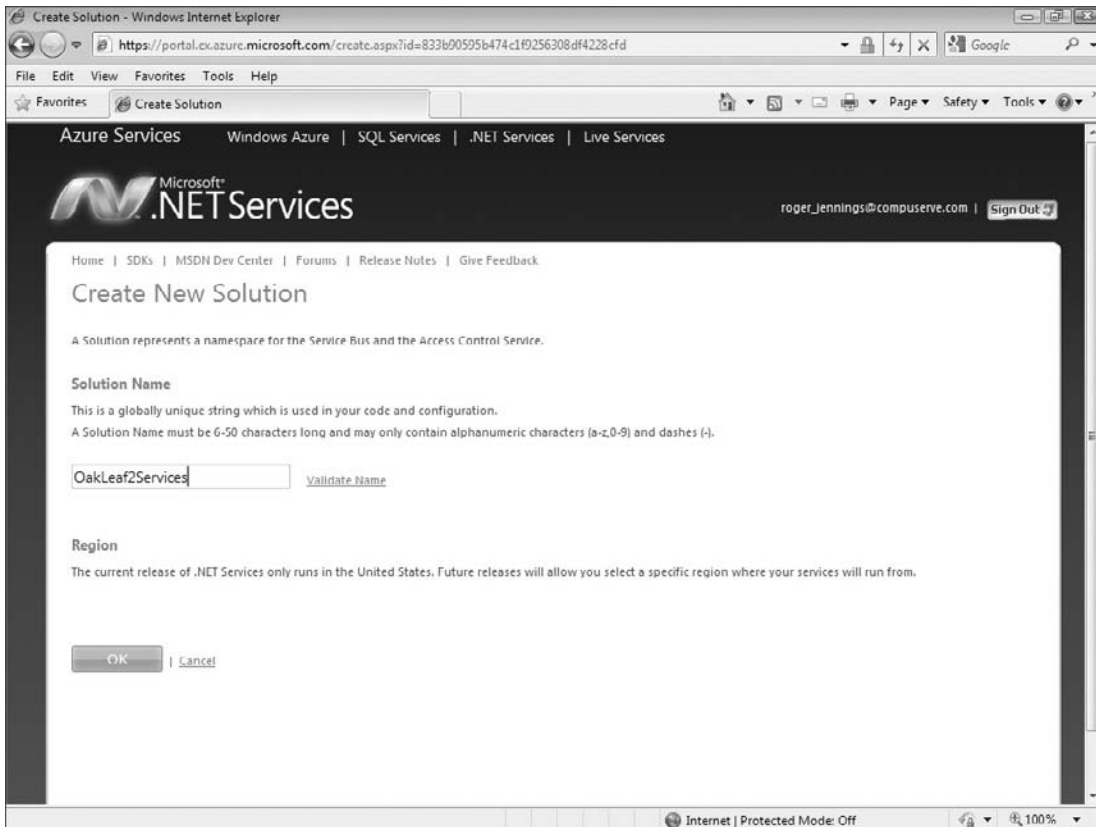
Create Solution - Windows Internet Explorer

https://portal.ex.azure.microsoft.com/create.aspx?id=833b90595b474c1f9256308df4228cfd

Google

File Edit View Favorites Tools Help

Favorites | Create Solution

Page ▾ Safety ▾ Tools ▾

Azure Services Windows Azure | SQL Services | .NET Services | Live Services

Microsoft .NET Services

roger_jennings@compuserve.com | Sign Out

Home | SDKs | MSDN Dev Center | Forums | Release Notes | Give Feedback

Create New Solution

A Solution represents a namespace for the Service Bus and the Access Control Service.

Solution Name

This is a globally unique string which is used in your code and configuration.
A Solution Name must be 6-50 characters long and may only contain alphanumeric characters (a-z,0-9) and dashes (-).

OakLeaf2Services Validate Name

Region

The current release of .NET Services only runs in the United States. Future releases will allow you select a specific region where your services will run from.

OK | Cancel

Internet | Protected Mode: Off 100%